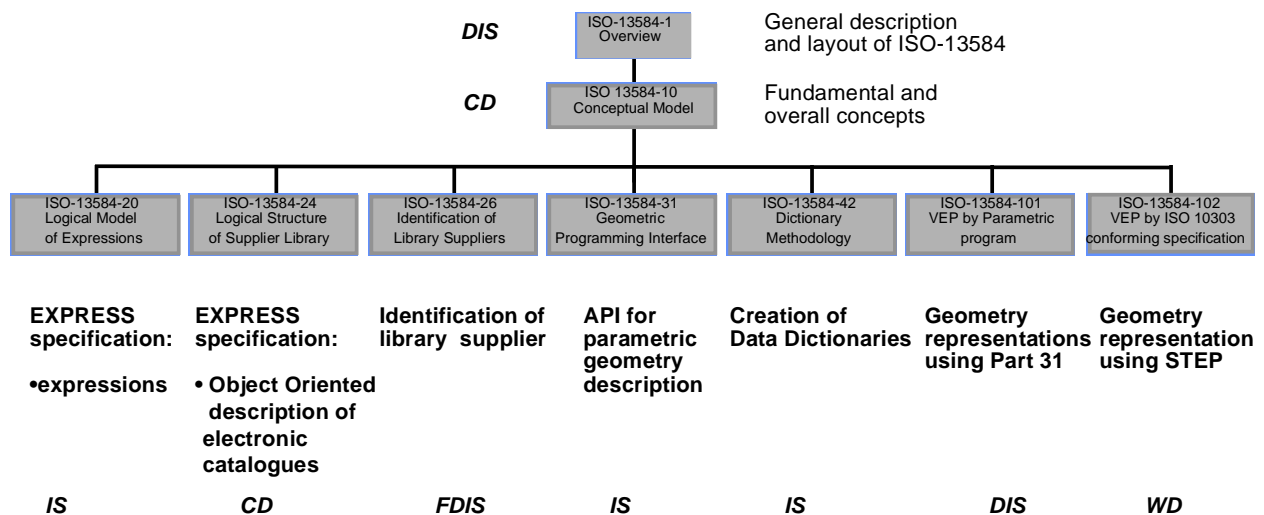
DIS

ISO-13584-1
Overview

General description and layout of ISO-13584

CD

ISO 13584-10
Conceptual Model

Fundamental and overall concepts

ISO-13584-20
Logical Model of Expressions

ISO-13584-24
Logical Structure of Supplier Library

ISO-13584-26
Identification of Library Suppliers

ISO-13584-31
Geometric Programming Interface

ISO-13584-42
Dictionary Methodology

ISO-13584-101
VEP by Parametric program

ISO-13584-102
VEP by ISO 10303 conforming specification

EXPRESS specification:

•expressions

IS

EXPRESS specification:

• Object Oriented description of electronic catalogues

CD

Identification of library supplier

FDIS

API for parametric geometry description

IS

Creation of Data Dictionaries

IS

Geometry representations using Part 31

DIS

Geometry representation using STEP

WD